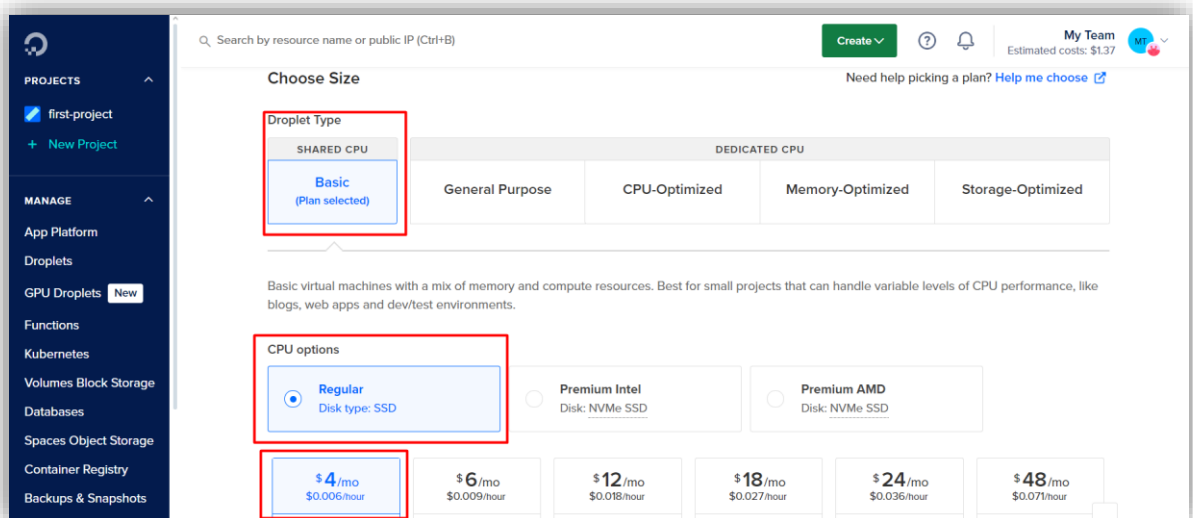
PROJECTS

first-project

+ New Project

MANAGE

App Platform

Droplets

GPU Droplets New

Functions

Kubernetes

Volumes Block Storage

Databases

Spaces Object Storage

Container Registry

Backups & Snapshots

Search by resource name or public IP (Ctrl+B)

Create

My Team
Estimated costs: $1.37

MT

Choose Size

Need help picking a plan? Help me choose

Droplet Type

| SHARED CPU | DEDICATED CPU | | | |
|---|---|---|---|---|
| Basic (Plan selected) | General Purpose | CPU-Optimized | Memory-Optimized | Storage-Optimized |

Basic virtual machines with a mix of memory and compute resources. Best for small projects that can handle variable levels of CPU performance, like blogs, web apps and dev/test environments.

CPU options

Regular
Disk type: SSD

Premium Intel
Disk: NVMe SSD

Premium AMD
Disk: NVMe SSD

$4/mo
$0.006/hour

$6/mo
$0.009/hour

$12/mo
$0.018/hour

$18/mo
$0.027/hour

$24/mo
$0.036/hour

$48/mo
$0.071/hour